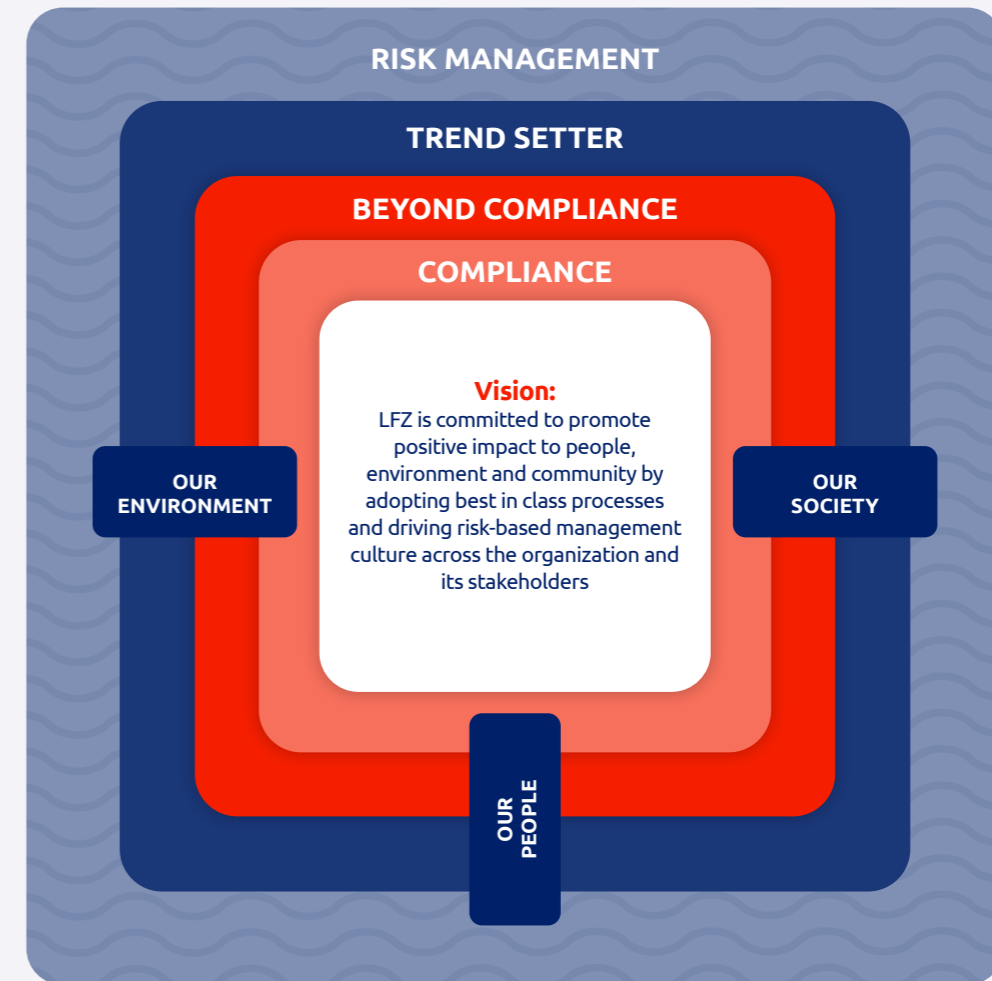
RISK MANAGEMENT

TREND SETTER

BEYOND COMPLIANCE

COMPLIANCE

Vision:
LFZ is committed to promote positive impact to people, environment and community by adopting best in class processes and driving risk-based management culture across the organization and its stakeholders

OUR ENVIRONMENT

OUR SOCIETY

OUR PEOPLE